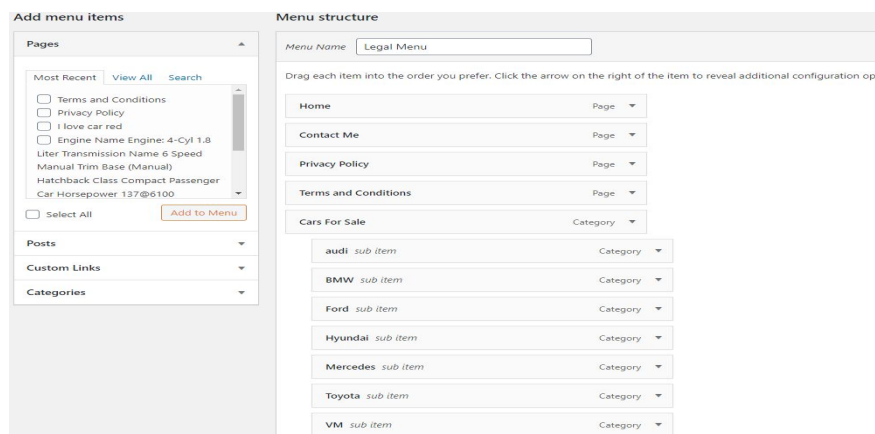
Add menu items

Pages

Most Recent View All Search

Terms and Conditions
Privacy Policy
I love car red
Engine Name Engine: 4-Cyl 1.8 Liter Transmission Name 6 Speed Manual Trim Base (Manual) Hatchback Class Compact Passenger Car Horsepower 137@6100

Select All

Add to Menu

Posts

Custom Links

Categories

Menu structure

Menu Name Legal Menu

Drag each item into the order you prefer. Click the arrow on the right of the item to reveal additional configuration op

Home Page

Contact Me Page

Privacy Policy Page

Terms and Conditions Page

Cars For Sale Category

audi sub item Category

BMW sub item Category

Ford sub item Category

Hyundai sub item Category

Mercedes sub item Category

Toyota sub item Category

VM sub item Category